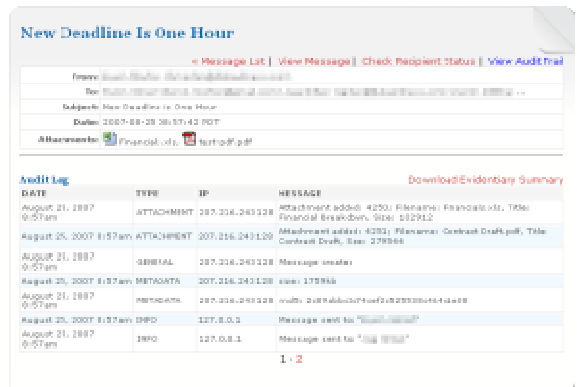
New Deadline Is One Hour

« Message List | View Message | Check Recipient Status | View Audit Trail

| | |
|---|---|
| From: | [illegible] |
| To: | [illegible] |
| Subject: | New Deadline Is One Hour |
| Date: | 2007-08-28 08:57:42 PDT |
| Attachments: | Financial.xls, testpdf.pdf |

Audit Log

Download Evidentiary Summary

| DATE | TYPE | IP | MESSAGE |
|---|---|---|---|
| August 21, 2007 8:57am | ATTACHMENT | 207.216.243.128 | Attachment added: 4250; Filename: Financials.xls, Title: Financial Breakdown, Size: 102912 |
| August 21, 2007 8:57am | ATTACHMENT | 207.216.243.128 | Attachment added: 4251; Filename: Contract Draft.pdf, Title: Contract Draft, Size: 279566 |
| August 21, 2007 8:57am | GENERAL | 207.216.243.128 | Message create |
| August 21, 2007 8:57am | METADATA | 207.216.243.128 | size: 1759kb |
| August 21, 2007 8:57am | METADATA | 207.216.243.128 | md5: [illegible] |
| August 21, 2007 8:57am | INFO | 127.0.0.1 | Message sent to "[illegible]" |
| August 21, 2007 8:57am | INFO | 127.0.0.1 | Message sent to "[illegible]" |

1 - 2